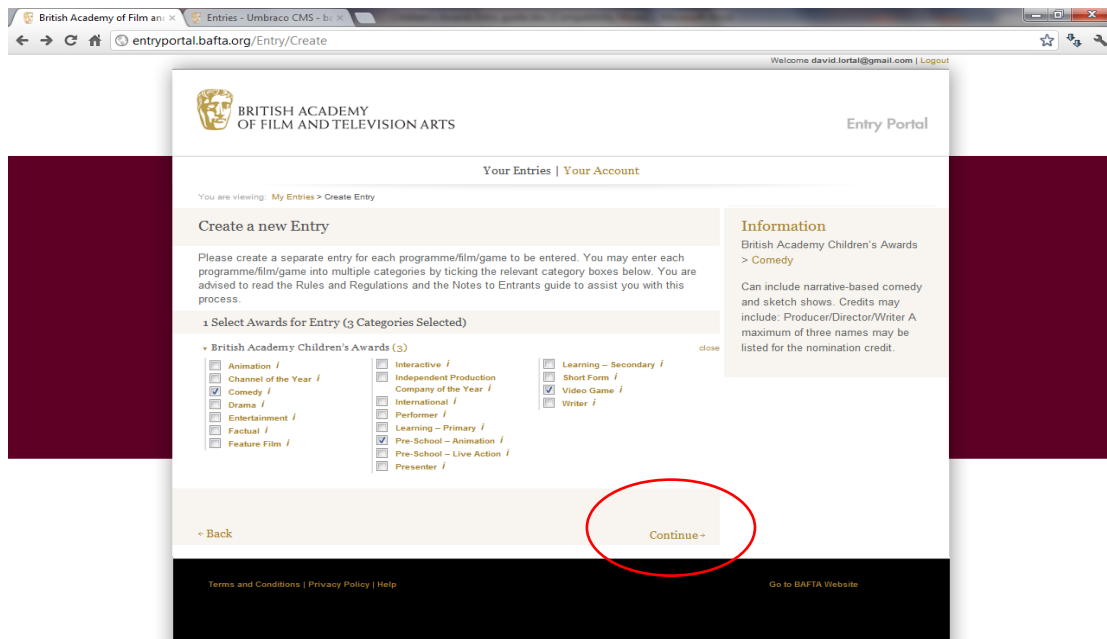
British Academy of Film an ×
Entries - Umbraco CMS - ba ×

entryportal.bafta.org/Entry/Create

Welcome david.lortal@gmail.com | Logout

BRITISH ACADEMY
OF FILM AND TELEVISION ARTS

Entry Portal

Your Entries | Your Account

You are viewing: My Entries > Create Entry

Create a new Entry

Please create a separate entry for each programme/film/game to be entered. You may enter each programme/film/game into multiple categories by ticking the relevant category boxes below. You are advised to read the Rules and Regulations and the Notes to Entrants guide to assist you with this process.

1 Select Awards for Entry (3 Categories Selected)

British Academy Children's Awards (3)

close

Animation i
Channel of the Year i
Comedy i
Drama i
Entertainment i
Factual i
Feature Film i

Interactive i
Independent Production Company of the Year i
International i
Performer i
Learning – Primary i
Pre-School – Animation i
Pre-School – Live Action i
Presenter i

Learning – Secondary i
Short Form i
Video Game i
Writer i

Information

British Academy Children's Awards > Comedy

Can include narrative-based comedy and sketch shows. Credits may include: Producer/Director/Writer A maximum of three names may be listed for the nomination credit.

« Back

Continue »

Terms and Conditions | Privacy Policy | Help

Go to BAFTA Website